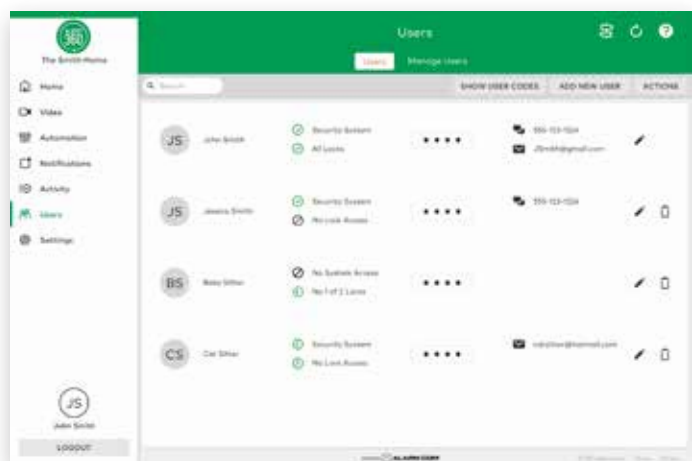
The Smith Home

Home
Video
Automation
Notifications
Activity
Users
Settings

JS
John Smith
LOGOUT

Users

Users
Manage Users

Search

SHOW USER CODES
ADD NEW USER
ACTIONS

JS
John Smith
Security System
All Locks
• • • •
555-123-1524
JSmith@gmail.com

JS
Jessica Smith
Security System
No Lock Access
• • • •
555-123-1524

BS
Baby Sitter
No System Access
No 1 of 2 Locks
• • • •

CS
Cat Sitter
Security System
No Lock Access
• • • •
catsitter@hotmail.com

ALARM.COM